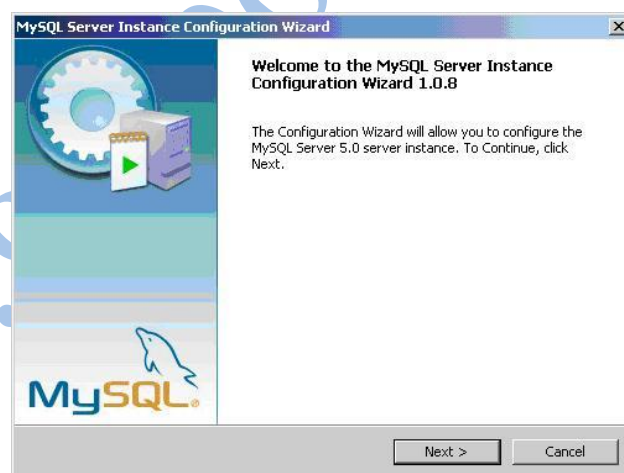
MySQL Server Instance Configuration Wizard

Welcome to the MySQL Server Instance Configuration Wizard 1.0.8

The Configuration Wizard will allow you to configure the MySQL Server 5.0 server instance. To Continue, click Next.

MySQL

Next >

Cancel